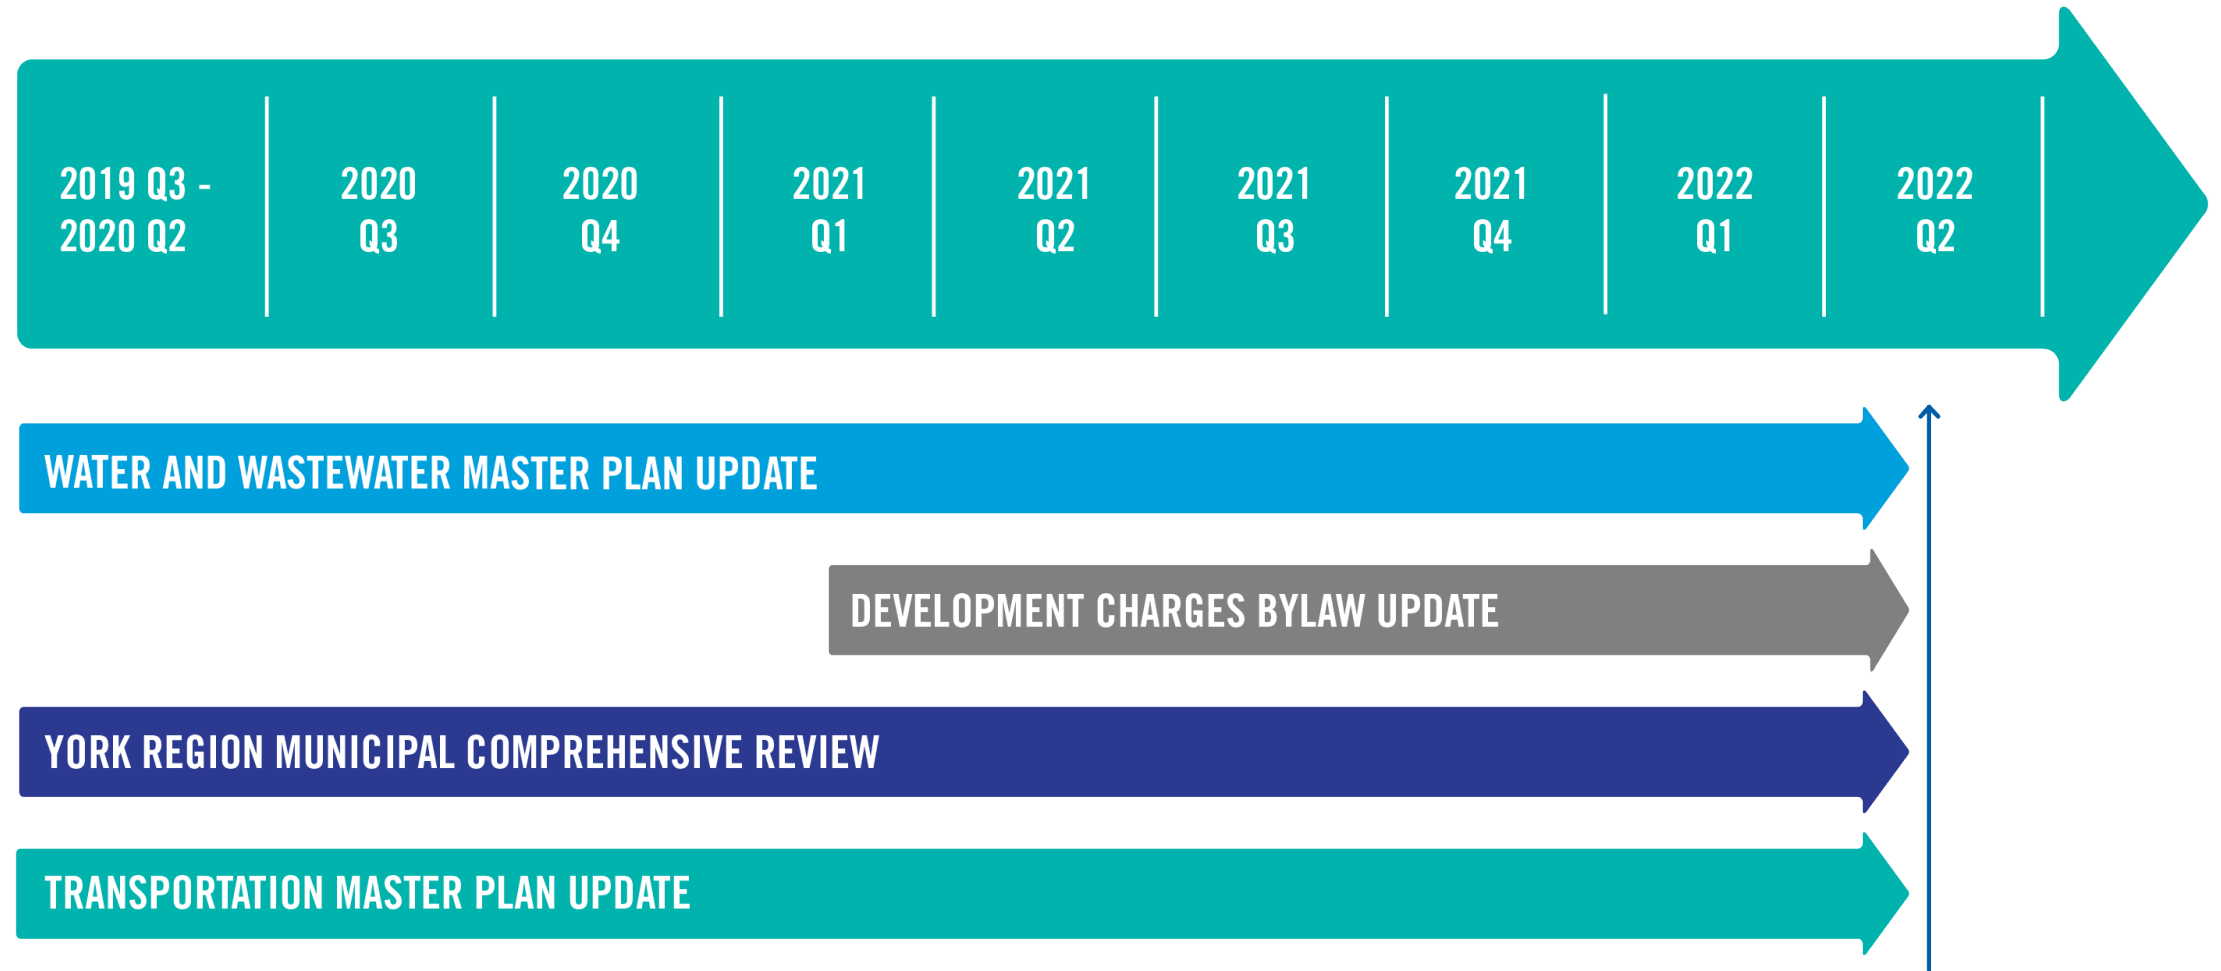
2019 Q3 - 2020 Q2

2020 Q3

2020 Q4

2021 Q1

2021 Q2

2021 Q3

2021 Q4

2022 Q1

2022 Q2

WATER AND WASTEWATER MASTER PLAN UPDATE

DEVELOPMENT CHARGES BYLAW UPDATE

YORK REGION MUNICIPAL COMPREHENSIVE REVIEW

TRANSPORTATION MASTER PLAN UPDATE